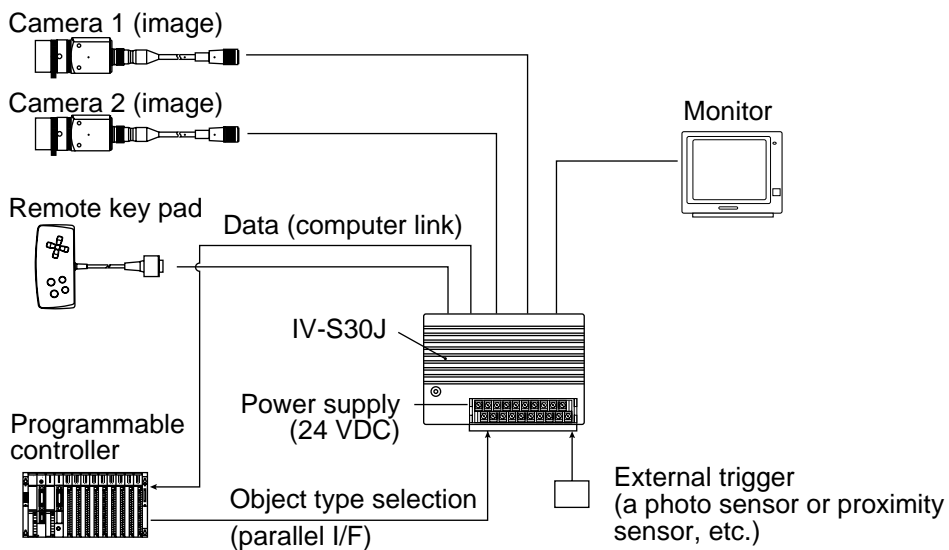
Camera 1 (image)

Camera 2 (image)

Monitor

Remote key pad

Data (computer link)

IV-S30J

Power supply
(24 VDC)

Programmable
controller

Object type selection

(parallel I/F)

External trigger
(a photo sensor or proximity
sensor, etc.)